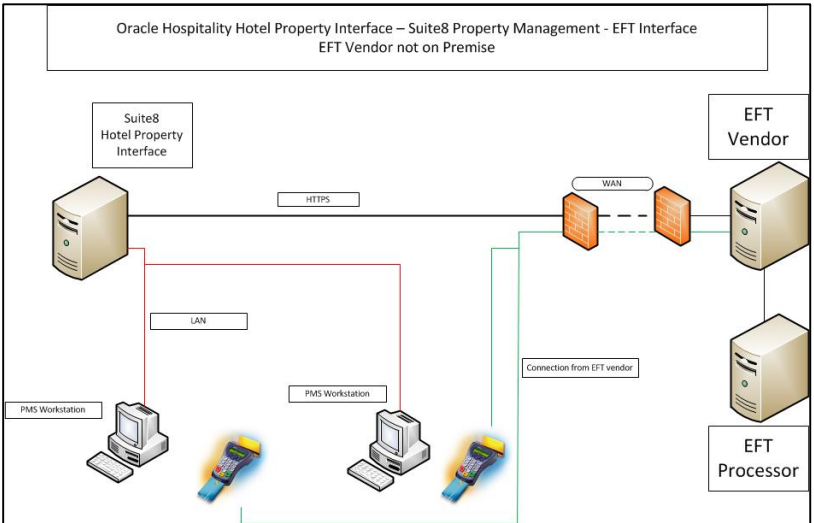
Oracle Hospitality Hotel Property Interface – Suite8 Property Management - EFT Interface
EFT Vendor not on Premise

Suite8
Hotel Property
Interface

EFT
Vendor

WAN

HTTPS

LAN

Connection from EFT vendor

PMS Workstation

PMS Workstation

EFT
Processor